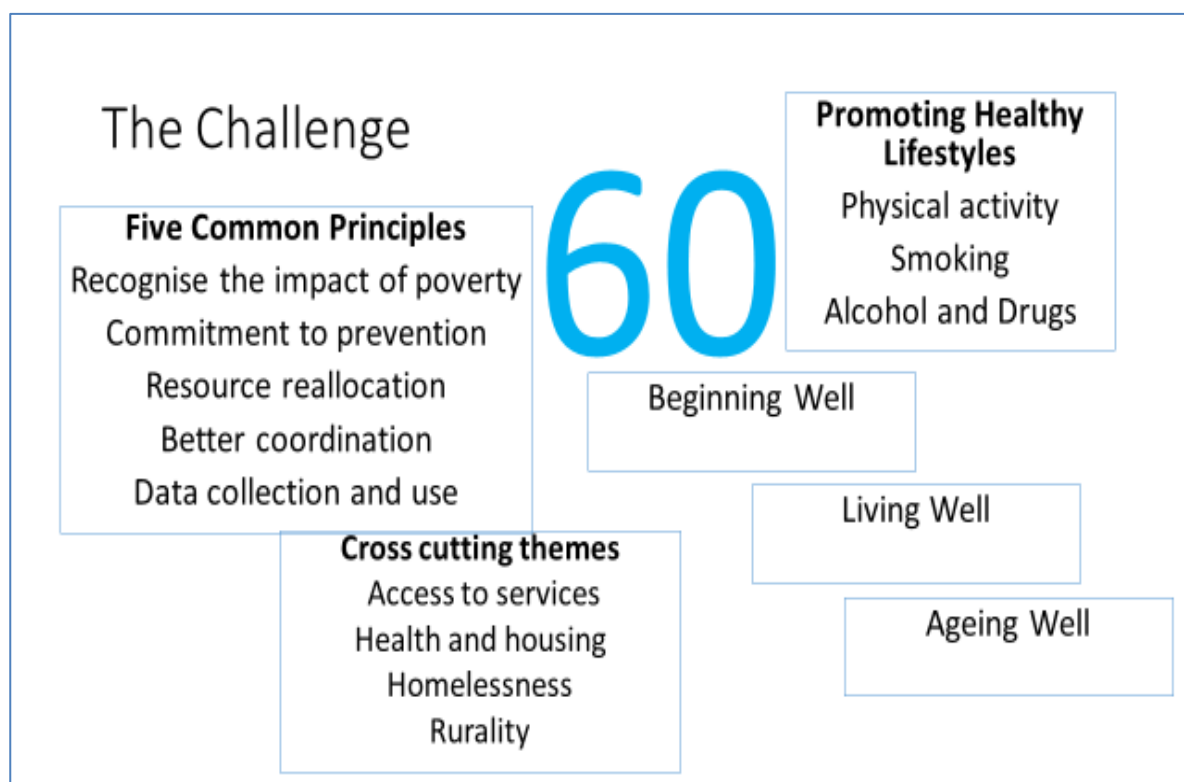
The Challenge

60

Promoting Healthy Lifestyles
Physical activity
Smoking
Alcohol and Drugs

Five Common Principles
Recognise the impact of poverty
Commitment to prevention
Resource reallocation
Better coordination
Data collection and use

Beginning Well

Living Well

Cross cutting themes
Access to services
Health and housing
Homelessness
Rurality

Ageing Well